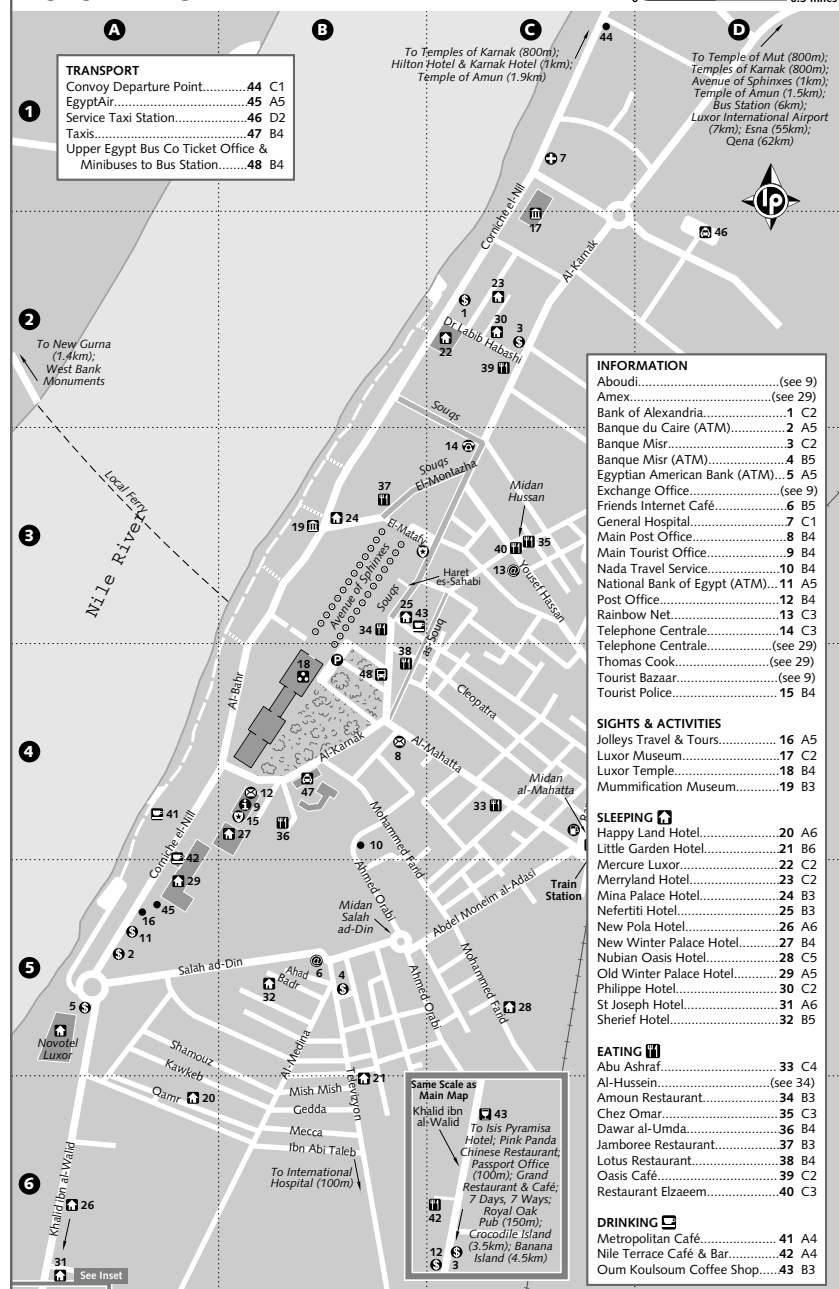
0.3 miles

A B C D

1 2 3 4 5 6

TRANSPORT
| | | |
|---|---|---|
| Convoy Departure Point | 44 | C1 |
| EgyptAir | 45 | A5 |
| Service Taxi Station | 46 | D2 |
| Taxis | 47 | B4 |
| Upper Egypt Bus Co Ticket Office & Minibuses to Bus Station | 48 | B4 |

To Temples of Karnak (800m); Hilton Hotel & Karnak Hotel (1km); Temple of Amun (1.9km)

To Temple of Mut (800m); Temples of Karnak (800m); Avenue of Sphinxes (1km); Temple of Amun (1.5km); Bus Station (6km); Luxor International Airport (7km); Esna (55km); Qena (62km)

To New Gurna (1.4km); West Bank Monuments

Local Ferry
Nile River
Corniche el-Nil
Al-Karnak
Dr Labib Habashi
Souqs
Souqs El-Montazha
El-Matafy
Avenue of Sphinxes
Souq
Haret es-Sahabi
Souq as-Souq
Midan Hussan
Youssef Hassan
Cleopatra
Al-Bahr
Al-Karnak
Al-Mahatta
Midan al-Mahatta
Train Station
Mohammed Farid
Ahmed Orabi
Midan Salah ad-Din
Abdel Moneim al-Adasi
Salah ad-Din
Ahad Badr
Shamouz
Kawkeb
Qamr
Al-Medina
Mish Mish
Gedda
Mecca
Ibn Abi Taleb
Televizyon
To International Hospital (100m)
Novotel Luxor
Khalid ibn al-Walid
See Inset

Same Scale as Main Map
Khalid ibn al-Walid
To Isis Pyramisa Hotel; Pink Panda Chinese Restaurant; Passport Office (100m); Grand Restaurant & Café; 7 Days, 7 Ways; Royal Oak Pub (150m); Crocodile Island (3.5km); Banana Island (4.5km)

44 7 17 46 23 1 30 3 22 39 14 37 24 19 40 35 13 25 43 34 38 48 18 8 12 9 15 27 36 47 33 10 41 42 29 16 45 11 2 6 32 4 5 28 21 20 26 31 42 12 3

INFORMATION
| | | |
|---|---|---|
| Aboudi | (see 9) | |
| Amex | (see 29) | |
| Bank of Alexandria | 1 | C2 |
| Banque du Caire (ATM) | 2 | A5 |
| Banque Misr | 3 | C2 |
| Banque Misr (ATM) | 4 | B5 |
| Egyptian American Bank (ATM) | 5 | A5 |
| Exchange Office | (see 9) | |
| Friends Internet Café | 6 | B5 |
| General Hospital | 7 | C1 |
| Main Post Office | 8 | B4 |
| Main Tourist Office | 9 | B4 |
| Nada Travel Service | 10 | B4 |
| National Bank of Egypt (ATM) | 11 | A5 |
| Post Office | 12 | B4 |
| Rainbow Net | 13 | C3 |
| Telephone Centrale | 14 | C3 |
| Telephone Centrale | (see 29) | |
| Thomas Cook | (see 29) | |
| Tourist Bazaar | (see 9) | |
| Tourist Police | 15 | B4 |

SIGHTS & ACTIVITIES
| | | |
|---|---|---|
| Jolleys Travel & Tours | 16 | A5 |
| Luxor Museum | 17 | C2 |
| Luxor Temple | 18 | B4 |
| Mummification Museum | 19 | B3 |

SLEEPING
| | | |
|---|---|---|
| Happy Land Hotel | 20 | A6 |
| Little Garden Hotel | 21 | B6 |
| Mercure Luxor | 22 | C2 |
| Merryland Hotel | 23 | C2 |
| Mina Palace Hotel | 24 | B3 |
| Nefertiti Hotel | 25 | B3 |
| New Pola Hotel | 26 | A6 |
| New Winter Palace Hotel | 27 | B4 |
| Nubian Oasis Hotel | 28 | C5 |
| Old Winter Palace Hotel | 29 | A5 |
| Philippe Hotel | 30 | C2 |
| St Joseph Hotel | 31 | A6 |
| Sherief Hotel | 32 | B5 |

EATING
| | | |
|---|---|---|
| Abu Ashraf | 33 | C4 |
| Al-Hussein | (see 34) | |
| Amoun Restaurant | 34 | B3 |
| Chez Omar | 35 | C3 |
| Dawar al-Umda | 36 | B4 |
| Jamboree Restaurant | 37 | B3 |
| Lotus Restaurant | 38 | B4 |
| Oasis Café | 39 | C2 |
| Restaurant Elzaeem | 40 | C3 |

DRINKING
| | | |
|---|---|---|
| Metropolitan Café | 41 | A4 |
| Nile Terrace Café & Bar | 42 | A4 |
| Oum Koulsoum Coffee Shop | 43 | B3 |